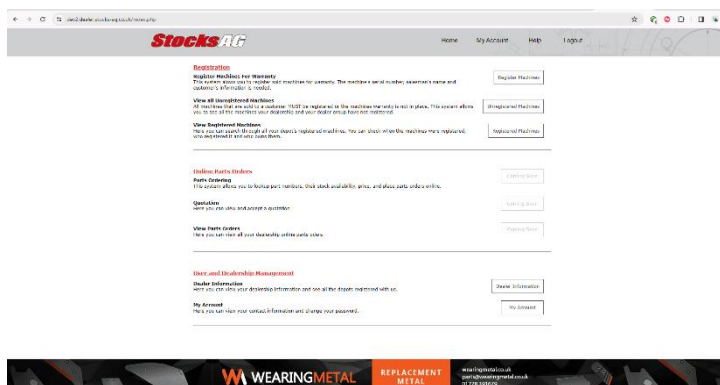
dealer.stocks-ag.co.uk/menu.php

StocksAG

Home My Account Help Logout

Registration

Register Machines For Warranty
This system allows you to register sold machines for warranty. The machine's serial number, salesman's name and customer's information is needed.

Register Machines

View all Unregistered Machines
All machines that are sold to a customer MUST be registered or the machines warranty is not in place. This system allows you to see all the machines your dealership and your dealer group have not registered.

Unregistered Machines

View Registered Machines
Here you can search through all your depot's registered machines. You can check when the machines were registered, who registered it and who owns them.

Registered Machines

Online Parts Orders

Parts Ordering
This system allows you to lookup part numbers, their stock availability, price, and place parts orders online.

Coming Soon

Quotation
Here you can view and accept a quotation

Coming Soon

View Parts Orders
Here you can view all your dealership online parts orders.

Coming Soon

User and Dealership Management

Dealer Information
Here you can view your dealership information and see all the depots registered with us.

Dealer Information

My Account
Here you can view your contact information and change your password.

My Account

WEARINGMETAL REPLACEMENT METAL wearingmetal.co.uk parts@wearingmetal.co.uk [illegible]